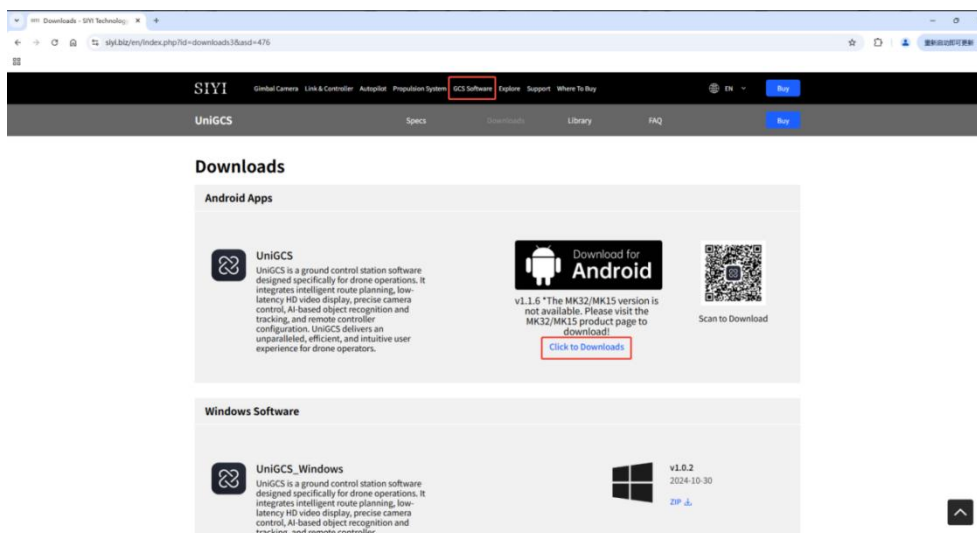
Downloads - SIYI Technology ×

siyi.biz/en/index.php?id=downloads3&asd=476

重新启动即可更新

SIYI Gimbal Camera Link & Controller Autopilot Propulsion System GCS Software Explore Support Where To Buy EN Buy

UniGCS Specs Downloads Library FAQ Buy

Downloads

Android Apps

UniGCS
UniGCS is a ground control station software designed specifically for drone operations. It integrates intelligent route planning, low-latency HD video display, precise camera control, AI-based object recognition and tracking, and remote controller configuration. UniGCS delivers an unparalleled, efficient, and intuitive user experience for drone operators.

Download for Android

v1.1.6 *The MK32/MK15 version is not available. Please visit the MK32/MK15 product page to download!

Click to Downloads

Scan to Download

Windows Software

UniGCS_Windows
UniGCS is a ground control station software designed specifically for drone operations. It integrates intelligent route planning, low-latency HD video display, precise camera control, AI-based object recognition and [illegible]

v1.0.2
2024-10-30
ZIP